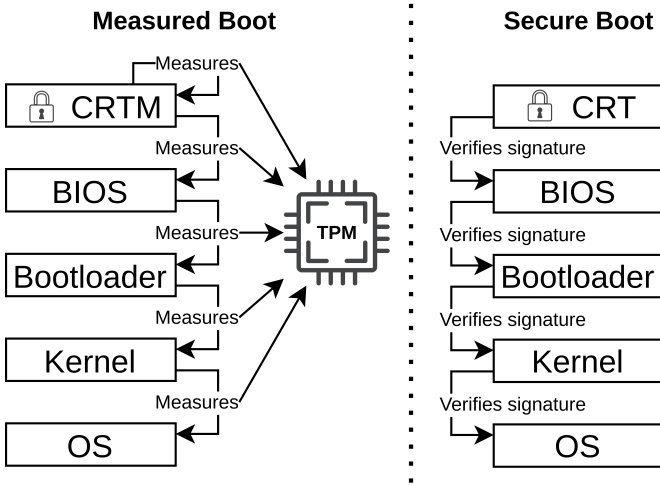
Measured Boot

Measures
CRTM
Measures
BIOS
Measures
TPM
Bootloader
Measures
Kernel
Measures
OS

Secure Boot

CRT
Verifies signature
BIOS
Verifies signature
Bootloader
Verifies signature
Kernel
Verifies signature
OS